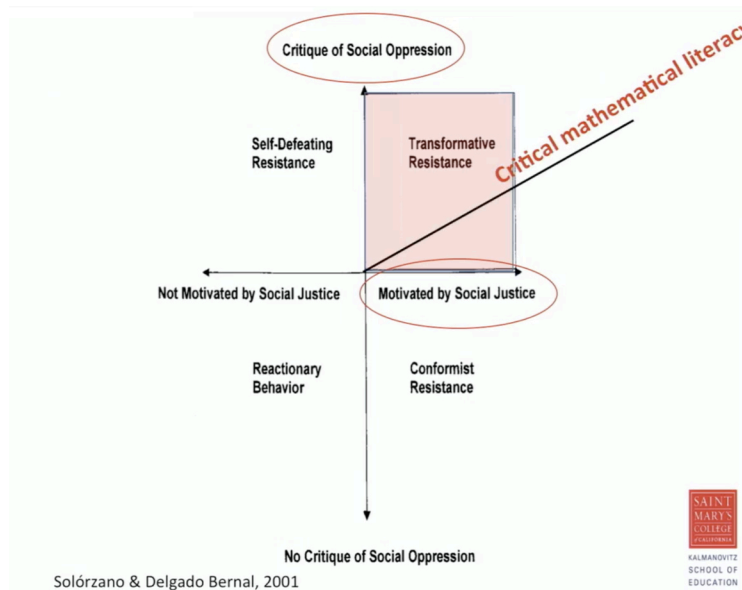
Critique of Social Oppression

Self-Defeating Resistance

Transformative Resistance

Critical mathematical literac

Not Motivated by Social Justice

Motivated by Social Justice

Reactionary Behavior

Conformist Resistance

No Critique of Social Oppression

Solórzano & Delgado Bernal, 2001

SAINT MARY'S COLLEGE of CALIFORNIA

KALMANOVITZ SCHOOL OF EDUCATION